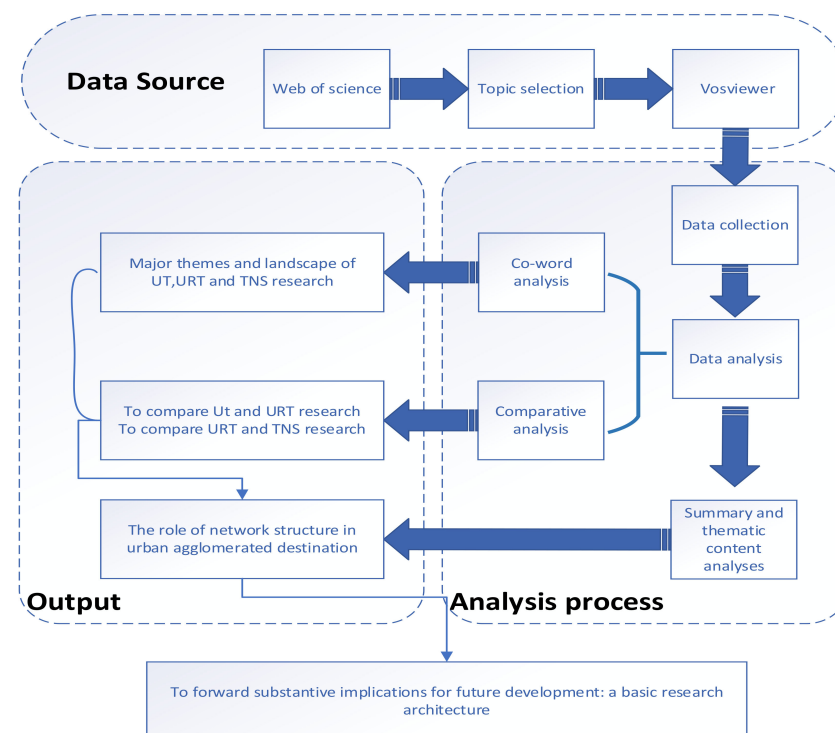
Data Source

Web of science

Topic selection

Vosviewer

Data collection

Major themes and landscape of UT,URT and TNS research

Co-word analysis

Data analysis

To compare Ut and URT research
To compare URT and TNS research

Comparative analysis

The role of network structure in urban agglomerated destination

Summary and thematic content analyses

Output

Analysis process

To forward substantive implications for future development: a basic research architecture